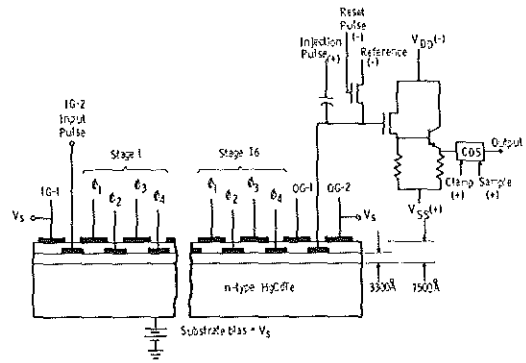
Reset Pulse (-)

Injection Pulse (+)

Reference (-)

$V_{DD}(-)$

IG-2 Input Pulse

Stage 1

Stage 16

IG-1

$V_s$

$\phi_1$ $\phi_2$ $\phi_3$ $\phi_4$

$\phi_1$ $\phi_2$ $\phi_3$ $\phi_4$

OG-1

OG-2

$V_s$

CDS

Output

Clamp (+)

Sample (+)

$V_{SS}(+)$

n-type HgCdTe

3300Å

7500Å

Substrate bias = $V_s$